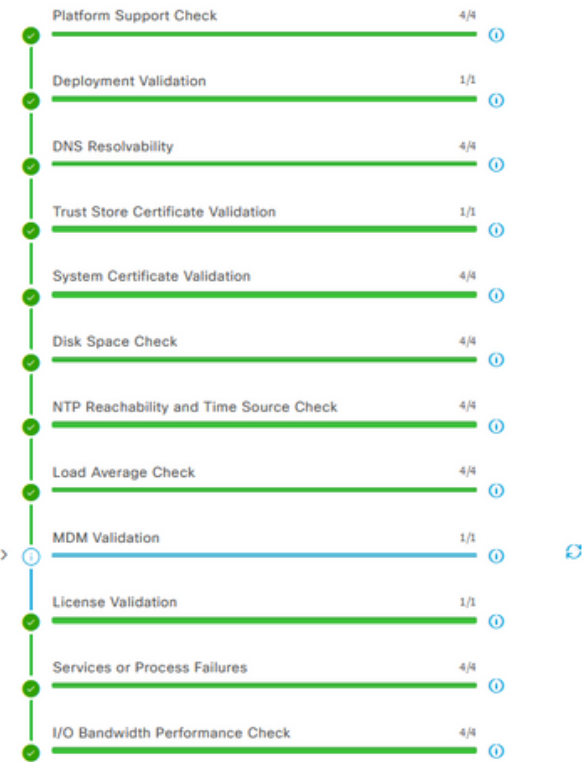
Platform Support Check 4/4

Deployment Validation 1/1

DNS Resolvability 4/4

Trust Store Certificate Validation 1/1

System Certificate Validation 4/4

Disk Space Check 4/4

NTP Reachability and Time Source Check 4/4

Load Average Check 4/4

MDM Validation 1/1

License Validation 1/1

Services or Process Failures 4/4

I/O Bandwidth Performance Check 4/4